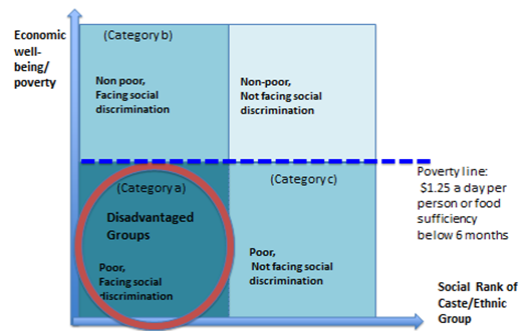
Economic well-being/ poverty

(Category b)

Non poor, Facing social discrimination

Non-poor, Not facing social discrimination

(Category a)

Disadvantaged Groups

Poor, Facing social discrimination

(Category c)

Poor, Not facing social discrimination

Poverty line: $1.25 a day per person or food sufficiency below 6 months

Social Rank of Caste/Ethnic Group